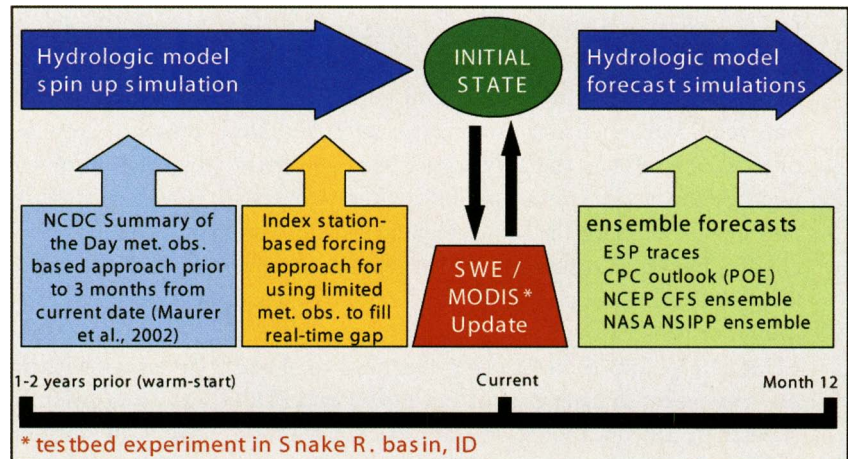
Hydrologic model spin up simulation

INITIAL STATE

Hydrologic model forecast simulations

NCDC Summary of the Day met. obs. based approach prior to 3 months from current date (Maurer et al., 2002)

Index station-based forcing approach for using limited met. obs. to fill real-time gap

SWE / MODIS* Update

ensemble forecasts
ESP traces
CPC outlook (POE)
NCEP CFS ensemble
NASA NSIPP ensemble

1-2 years prior (warm-start)

Current

Month 12

* testbed experiment in Snake R. basin, ID